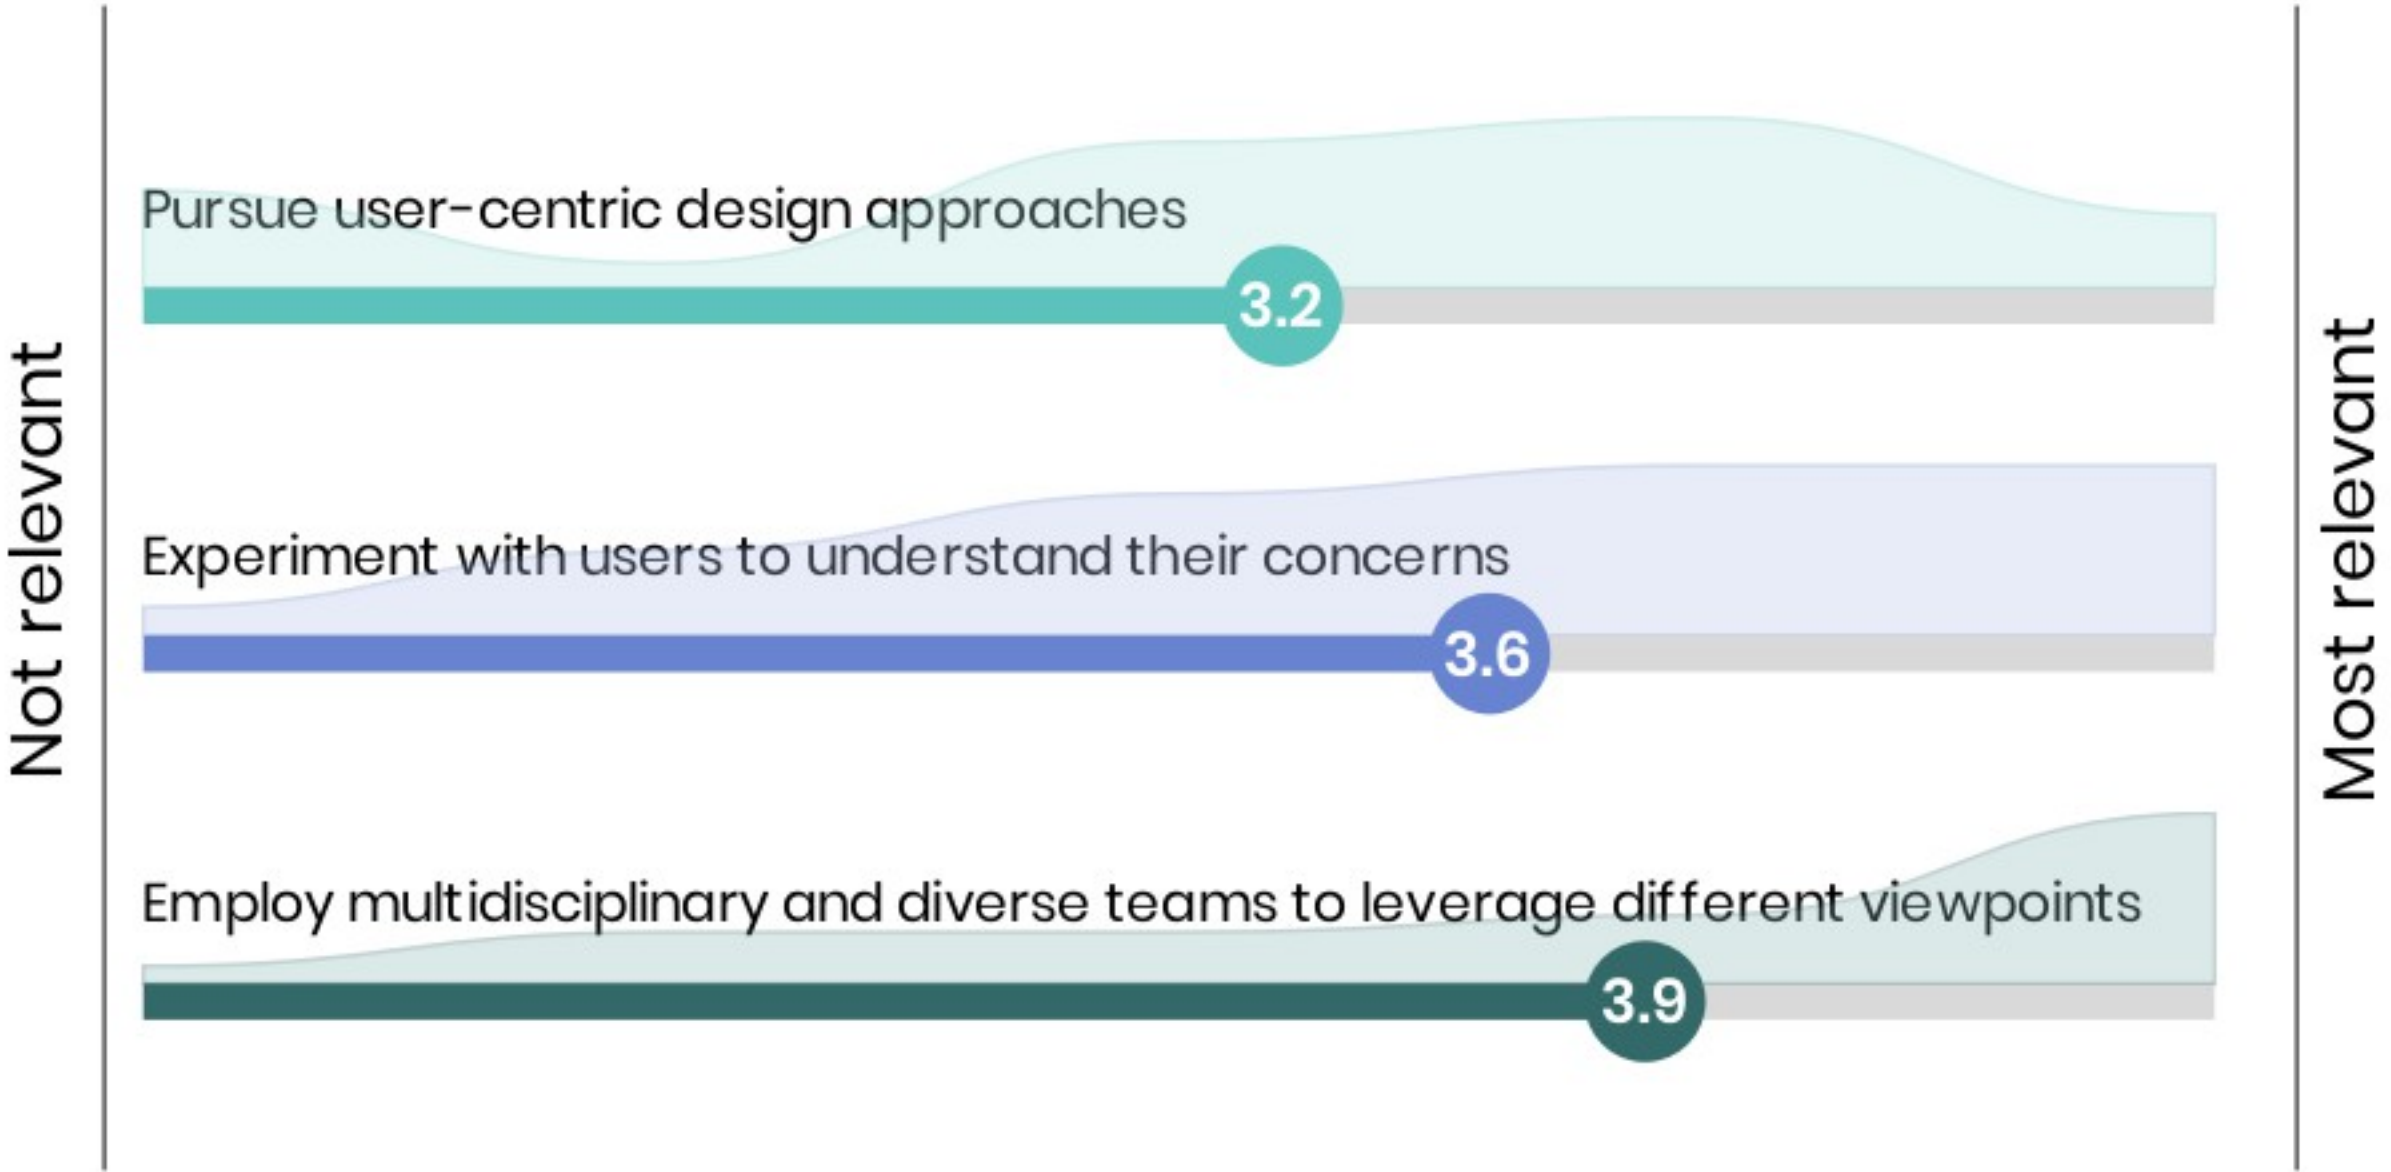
Not relevant

Pursue user-centric design approaches

3.2

Experiment with users to understand their concerns

3.6

Employ multidisciplinary and diverse teams to leverage different viewpoints

3.9

Most relevant